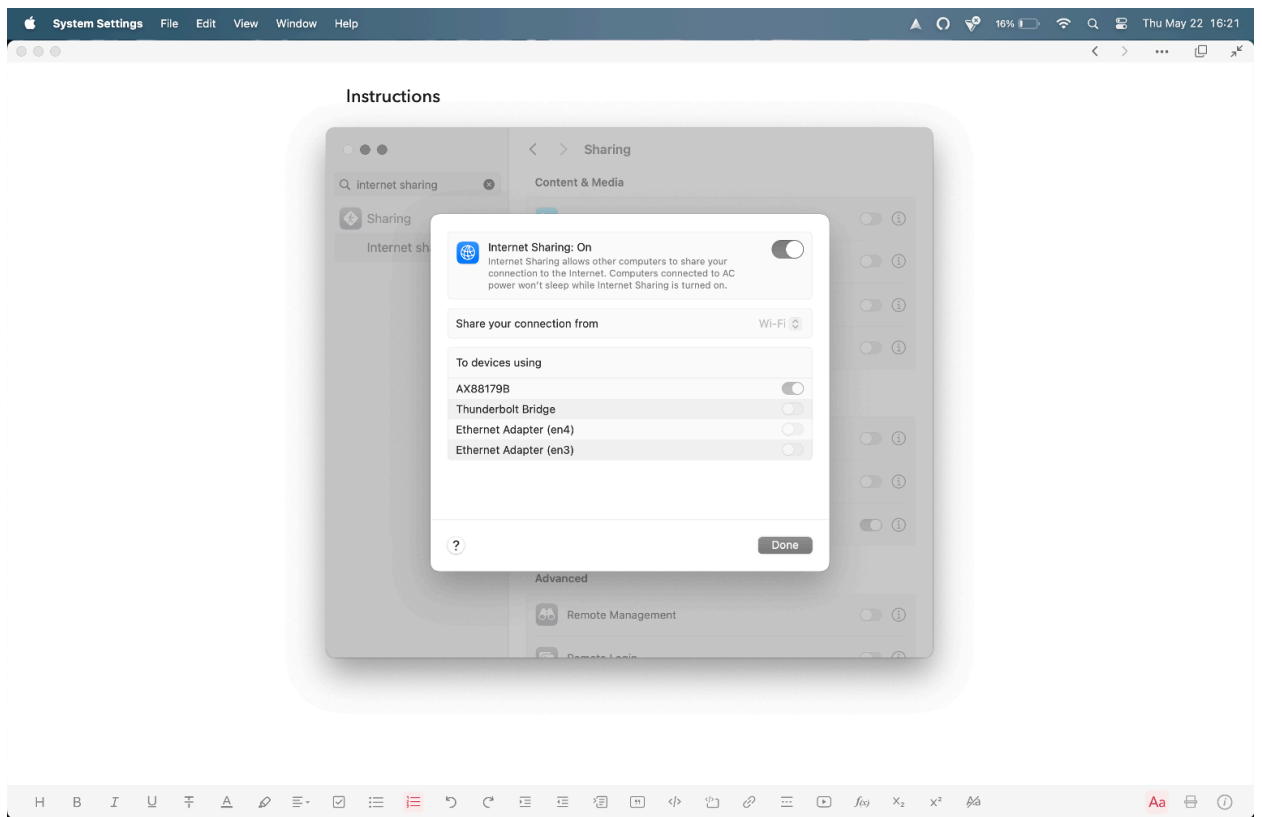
System Settings File Edit View Window Help
16% Thu May 22 16:21

Instructions

Sharing
internet sharing
Sharing
Internet sh
Content & Media

Internet Sharing: On
Internet Sharing allows other computers to share your connection to the Internet. Computers connected to AC power won't sleep while Internet Sharing is turned on.

Share your connection from Wi-Fi

To devices using
AX88179B
Thunderbolt Bridge
Ethernet Adapter (en4)
Ethernet Adapter (en3)

?
Done

Advanced
Remote Management
Remote Login

H B I U A $f(x)$ $X_2$ $X^2$ Aa